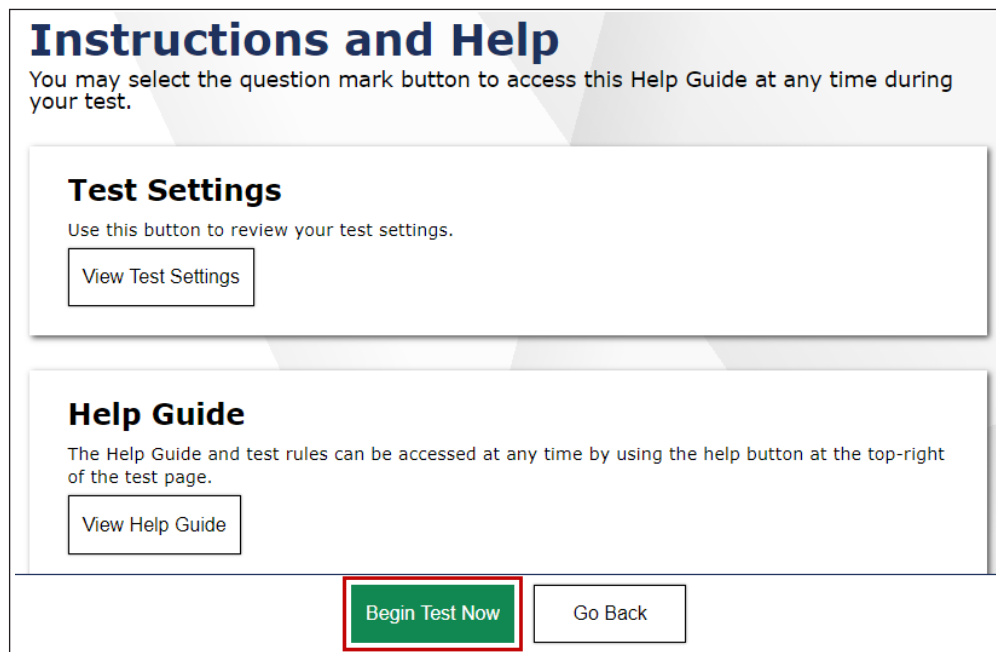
Instructions and Help

You may select the question mark button to access this Help Guide at any time during your test.

Test Settings

Use this button to review your test settings.

View Test Settings

Help Guide

The Help Guide and test rules can be accessed at any time by using the help button at the top-right of the test page.

View Help Guide

Begin Test Now

Go Back